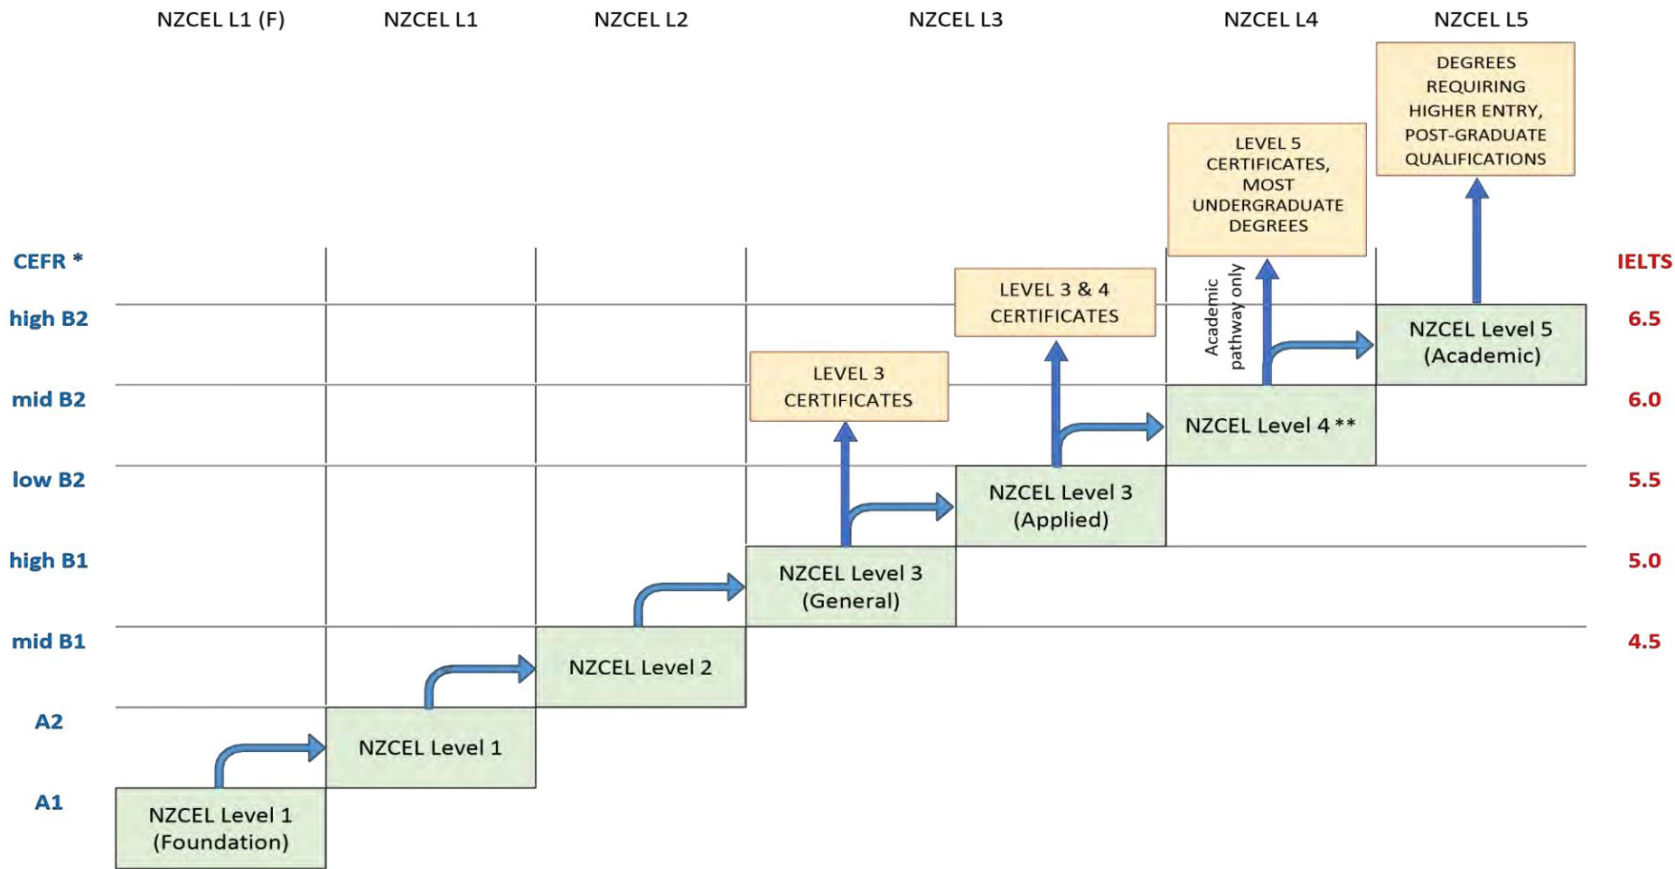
NZCEL L1 (F) NZCEL L1 NZCEL L2 NZCEL L3 NZCEL L4 NZCEL L5

DEGREES REQUIRING HIGHER ENTRY, POST-GRADUATE QUALIFICATIONS

LEVEL 5 CERTIFICATES, MOST UNDERGRADUATE DEGREES

CEFR *

IELTS

LEVEL 3 & 4 CERTIFICATES

Academic pathway only

high B2

6.5

NZCEL Level 5 (Academic)

LEVEL 3 CERTIFICATES

mid B2

6.0

NZCEL Level 4 **

low B2

5.5

NZCEL Level 3 (Applied)

high B1

5.0

NZCEL Level 3 (General)

mid B1

4.5

NZCEL Level 2

A2

NZCEL Level 1

A1

NZCEL Level 1 (Foundation)